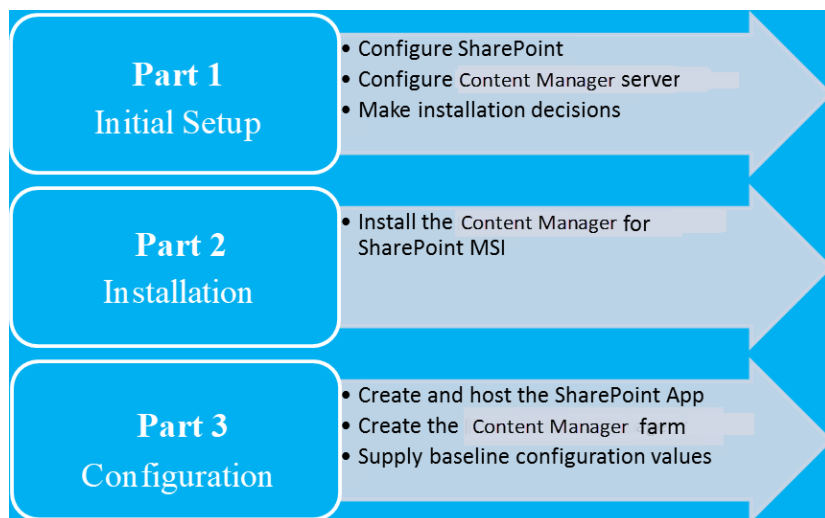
Part 1
Initial Setup

• Configure SharePoint
• Configure Content Manager server
• Make installation decisions

Part 2
Installation

• Install the Content Manager for SharePoint MSI

Part 3
Configuration

• Create and host the SharePoint App
• Create the Content Manager farm
• Supply baseline configuration values